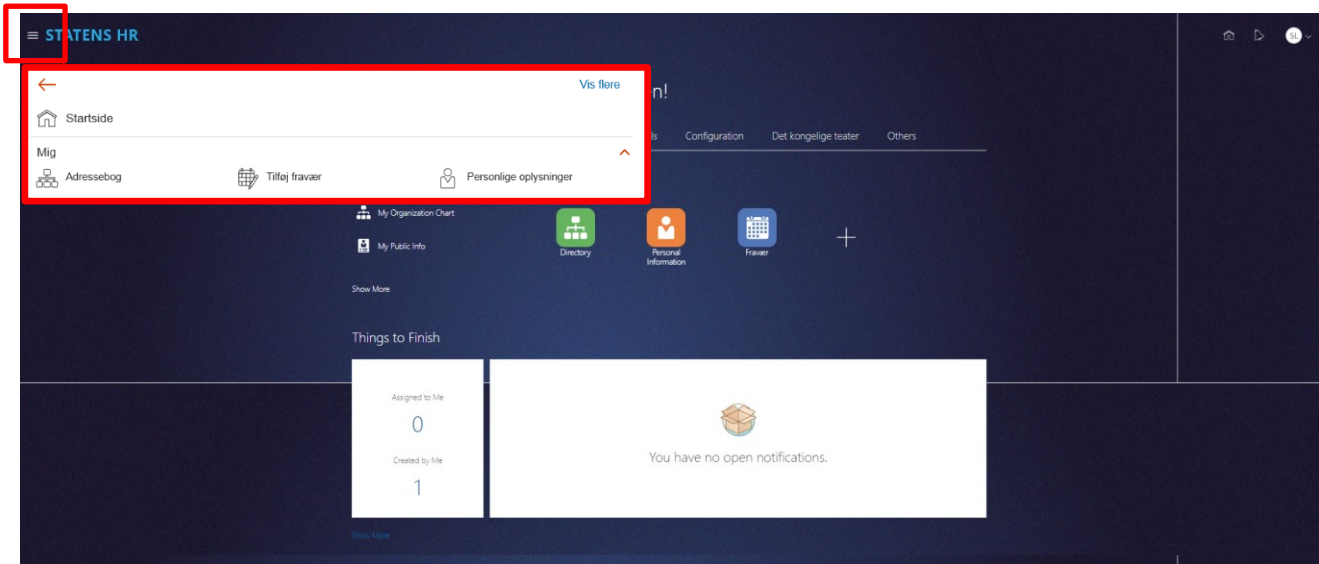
STATENS HR

SL

Vis flere

Startside

Mig

Adressebog

Tilføj fravær

Personlige oplysninger

n!

ls Configuration Det kongelige teater Others

My Organization Chart

My Public Info

Show More

Directory

Personal Information

Fravær

Things to Finish

Assigned to Me

0

Created by Me

1

You have no open notifications.

Show More